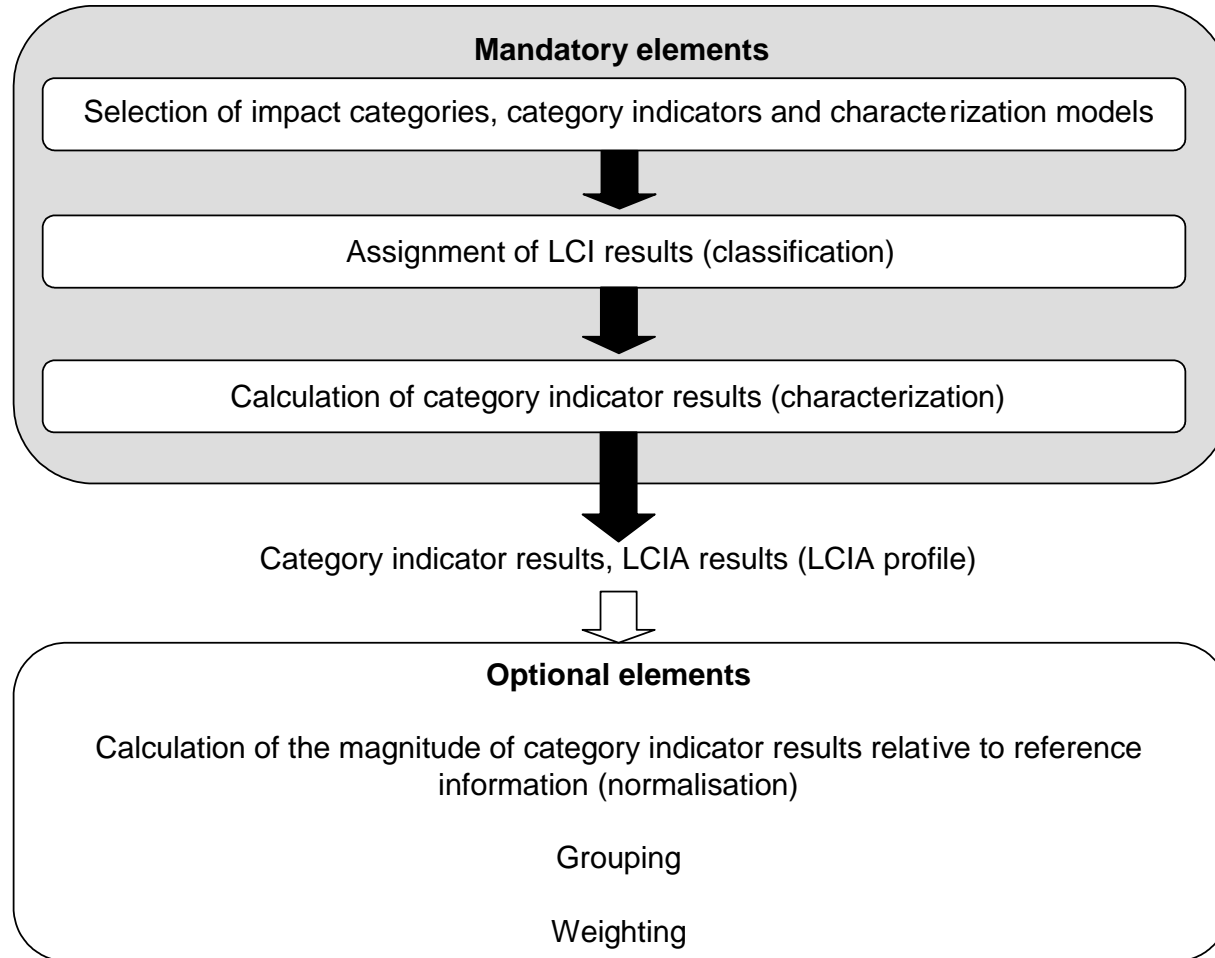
**Mandatory elements**

Selection of impact categories, category indicators and characterization models

Assignment of LCI results (classification)

Calculation of category indicator results (characterization)

Category indicator results, LCIA results (LCIA profile)

**Optional elements**

Calculation of the magnitude of category indicator results relative to reference information (normalisation)

Grouping

Weighting